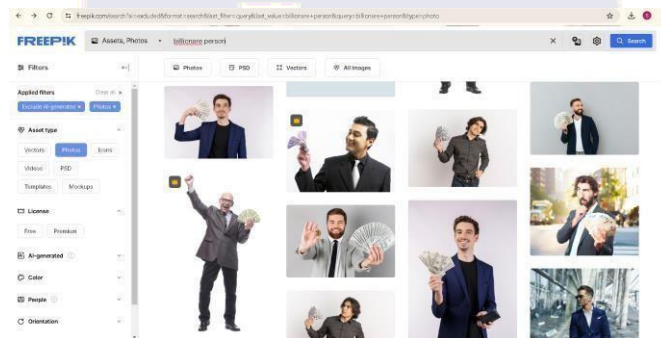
freepik.com/search?ai=excluded&format=search&last_filter=query&last_value=billionaire+person&query=billionaire+person&type=photo

FREEPIK

Assets, Photos

billionaire person

Search

Filters

Photos

PSD

Vectors

All images

Applied filters

Clear all

Exclude AI-generated ×

Photos ×

Asset type

Vectors

Photos

Icons

Videos

PSD

Templates

Mockups

License

Free

Premium

AI-generated

Color

People

Orientation